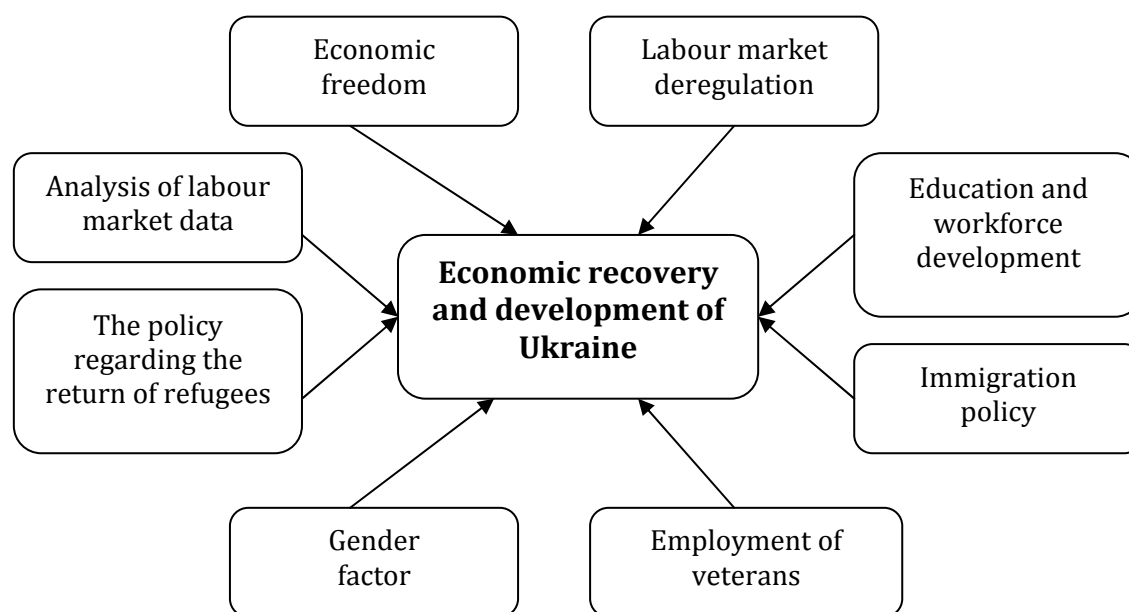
Economic freedom

Labour market deregulation

Analysis of labour market data

Education and workforce development

**Economic recovery and development of Ukraine**

The policy regarding the return of refugees

Immigration policy

Gender factor

Employment of veterans